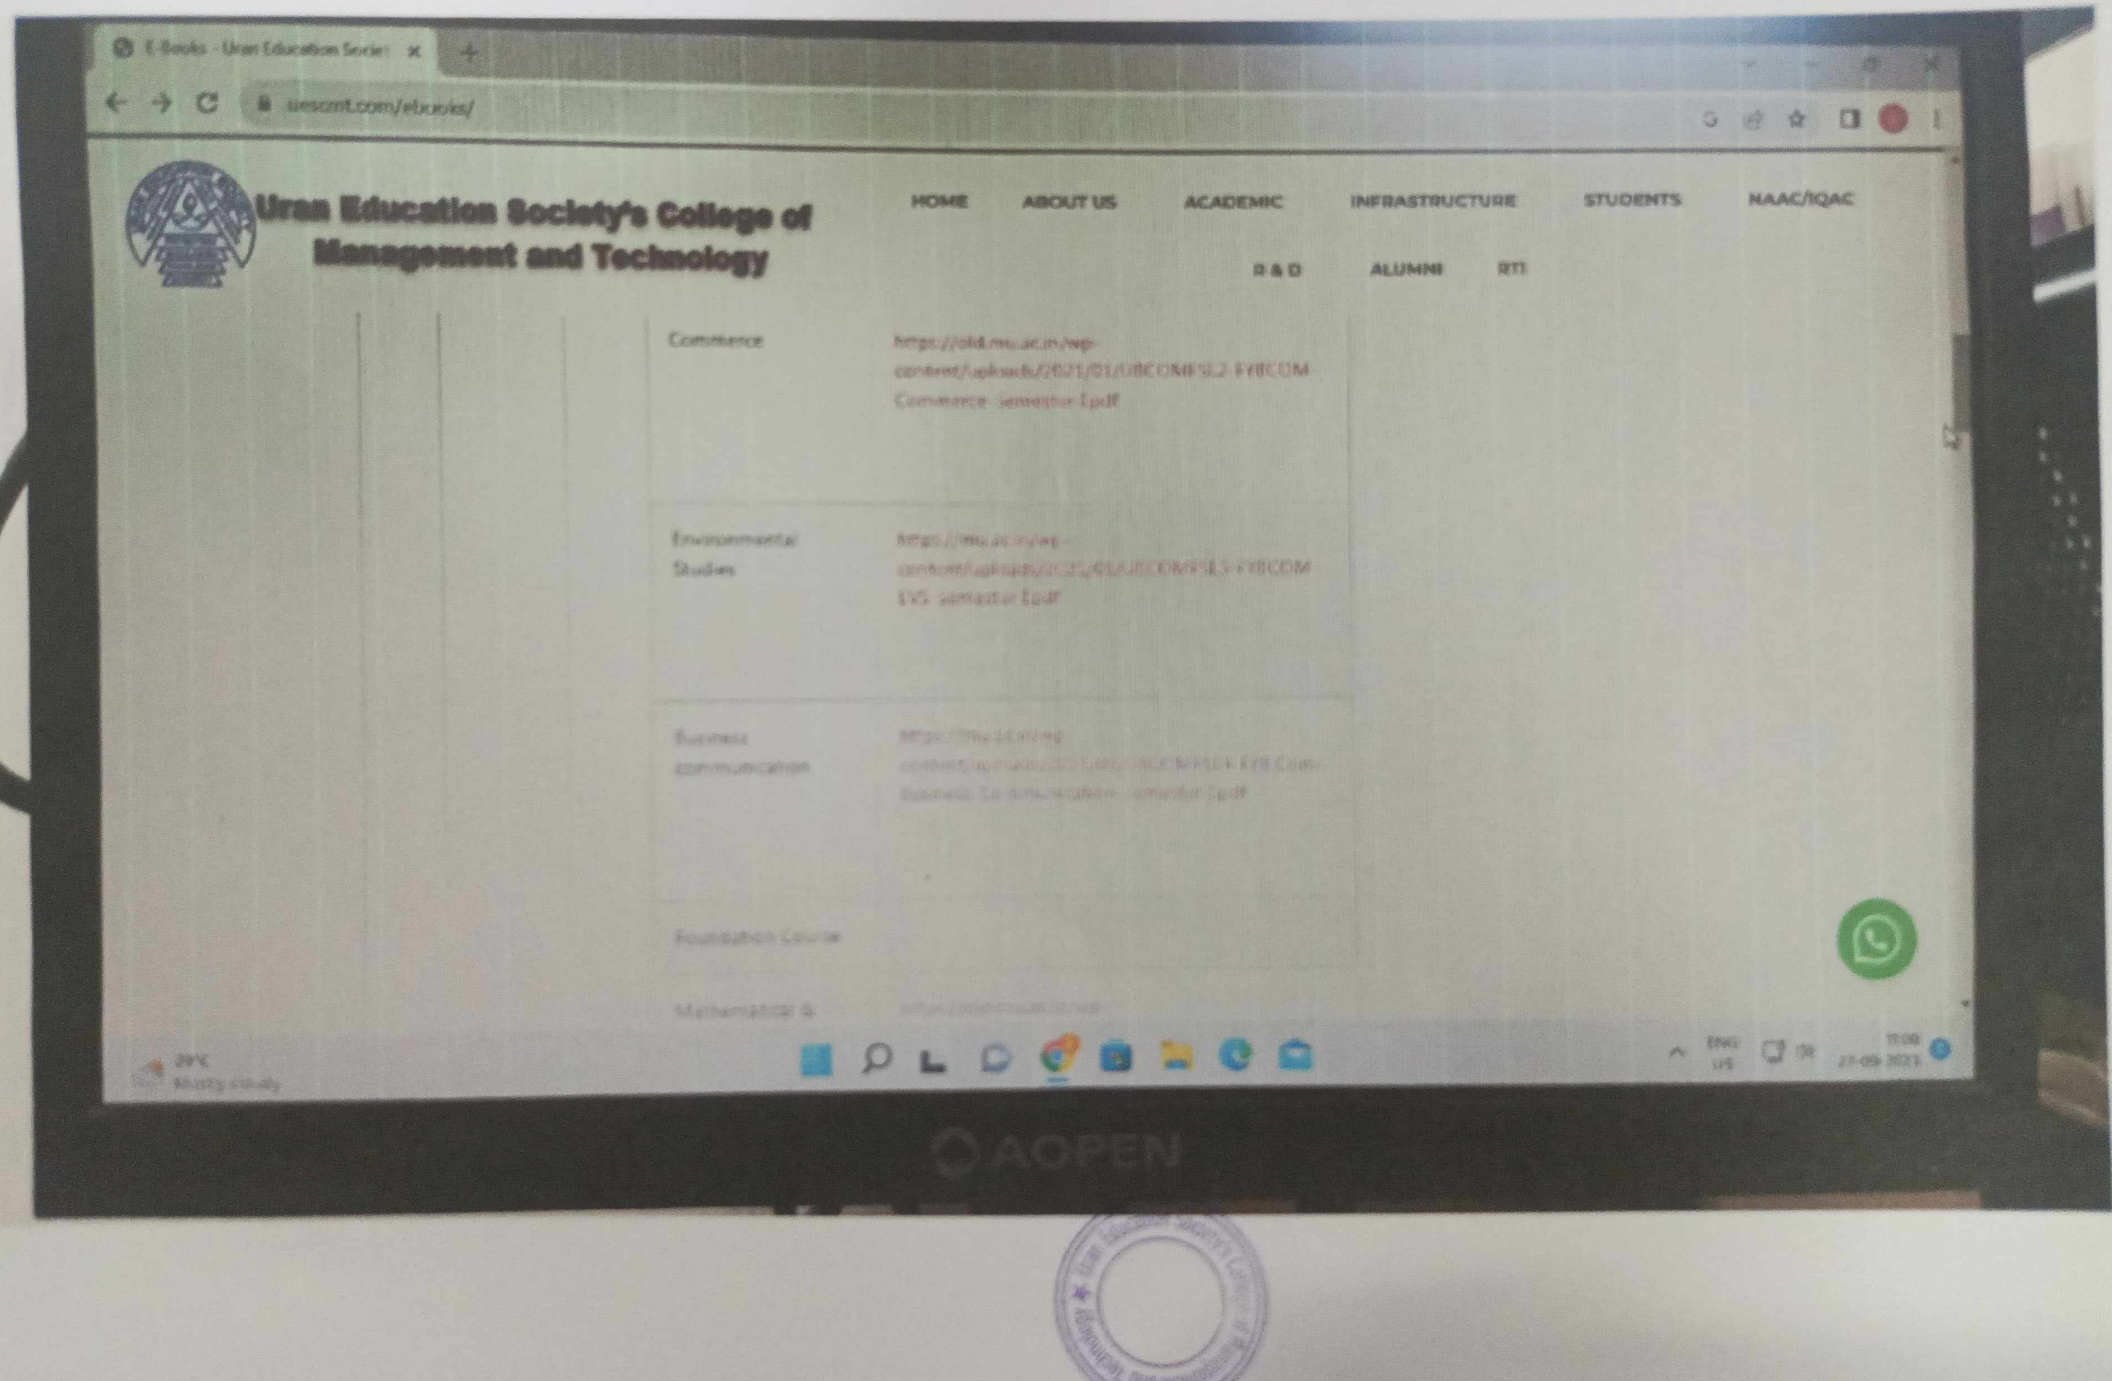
E-Books - Uran Education Socie ×

uescmt.com/ebooks/

Uran Education Society's College of Management and Technology

HOME ABOUT US ACADEMIC INFRASTRUCTURE STUDENTS NAAC/IQAC

R & D ALUMNI RTI

| | |
|---|---|
| Commerce | https://old.mu.ac.in/wp-content/uploads/2021/01/UBCOMFSI.2-FYBCOM Commerce-Semester-I.pdf |
| Environmental Studies | https://mu.ac.in/wp-content/uploads/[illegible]-FYBCOM EVS-Semester-I.pdf |
| Business communication | https://mu.ac.in/wp-content/uploads/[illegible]-FYB.Com-Business-Communication-Semester-I.pdf |
| Foundation Course | |
| Mathematical & | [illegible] |

29°C
Mostly cloudy

ENG
US

11:00
27-09-2023

AOPEN